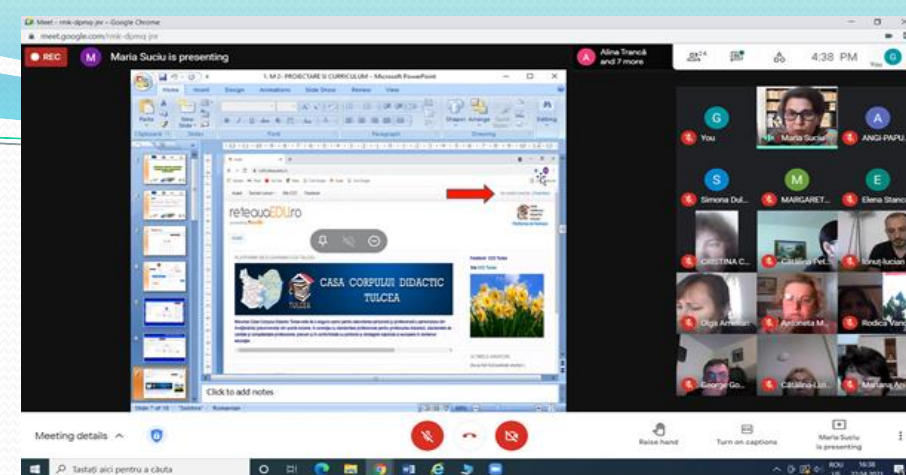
Meet - rmk-dpmq-jvr - Google Chrome
meet.google.com/rmk-dpmq-jvr

REC
M Maria Suciu is presenting
A Alina Trancă and 7 more
24
4:38 PM
You

1. M 2 - PROIECTARE SI CURRICULUM - Microsoft PowerPoint
Home Insert Design Animations Slide Show Review View
Paste New Slide
Clipboard Slides Font Paragraph Drawing Editing

reteauaEDU.ro
CASA CORPULUI DIDACTIC TULCEA
Facebook CCD Tulcea

Click to add notes
Slide 7 of 18 "Solstice" Romanian

G You
Maria Suciu
A ANGI-PAPU...
S Simona Dul...
M MARGARET...
E Elena Stanc...
CRISTINA C...
Cătălina Pet...
Ionuț-lucian
Olga Amelian
Antoneta M...
Rodica Vang...
George Go...
Cătălina-Lin...
Mariana An...

Meeting details
Raise hand
Turn on captions
Maria Suciu is presenting

Tastați aici pentru a căuta
ROU
16:38